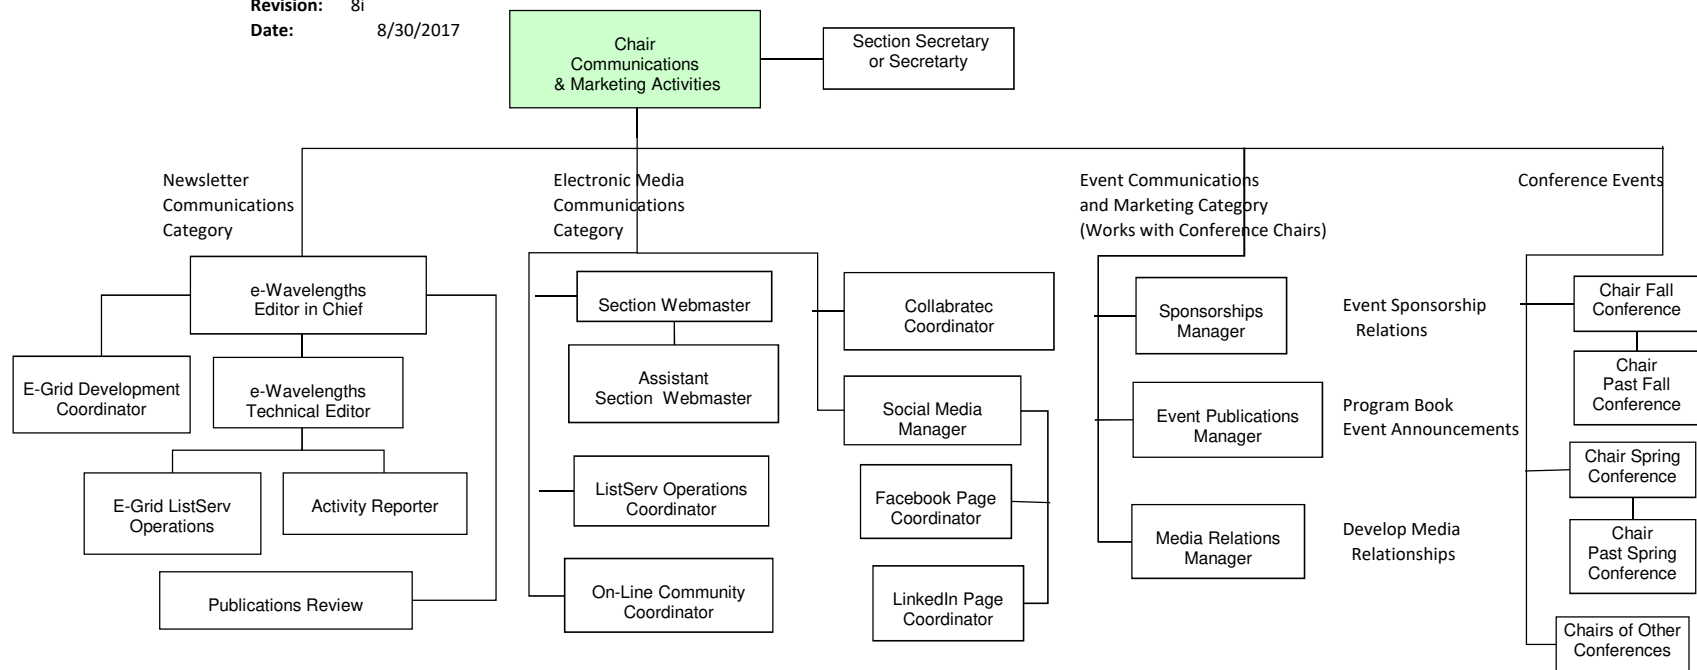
Revision: 8i
Date: 8/30/2017

Chair
Communications
& Marketing Activities

Section Secretary
or Secretarty

Newsletter
Communications
Category

e-Wavelengths
Editor in Chief

E-Grid Development
Coordinator

e-Wavelengths
Technical Editor

E-Grid ListServ
Operations

Activity Reporter

Publications Review

Electronic Media
Communications
Category

Section Webmaster

Assistant
Section Webmaster

ListServ Operations
Coordinator

On-Line Community
Coordinator

Collabratec
Coordinator

Social Media
Manager

Facebook Page
Coordinator

LinkedIn Page
Coordinator

Event Communications
and Marketing Category
(Works with Conference Chairs)

Sponsorships
Manager

Event Sponsorship
Relations

Event Publications
Manager

Program Book
Event Announcements

Media Relations
Manager

Develop Media
Relationships

Conference Events

Chair Fall
Conference

Chair
Past Fall
Conference

Chair Spring
Conference

Chair
Past Spring
Conference

Chairs of Other
Conferences